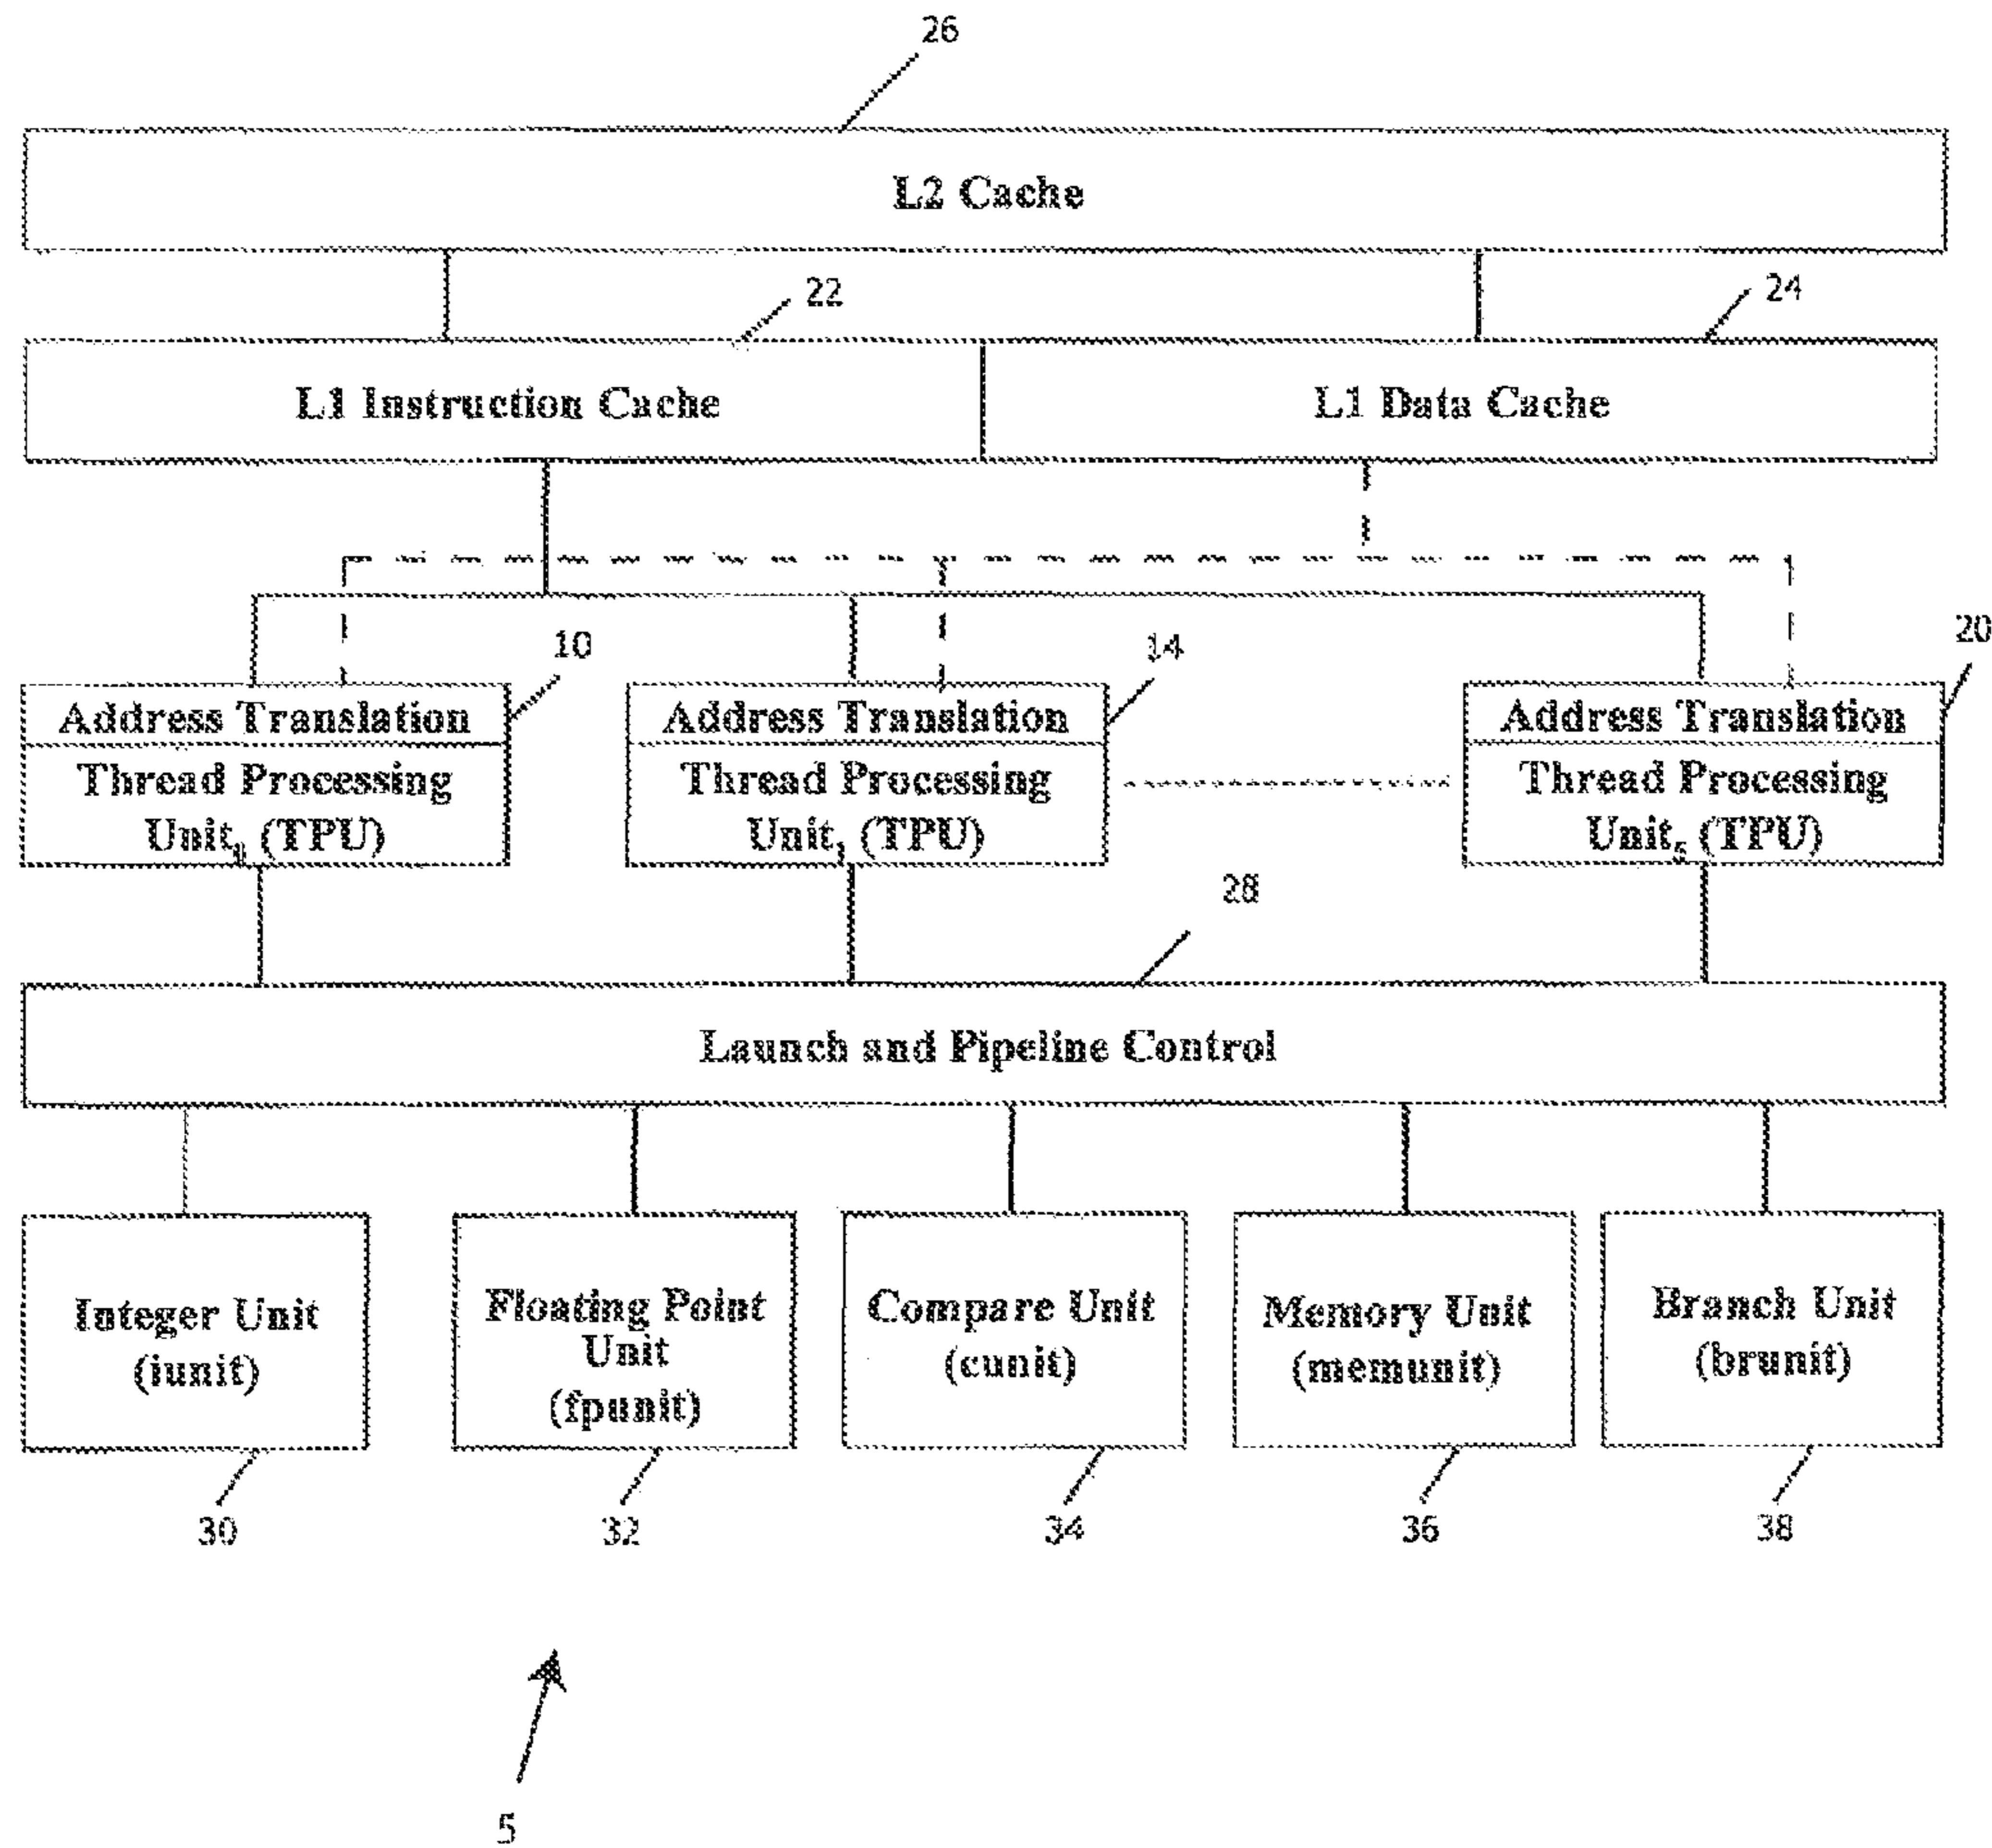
26

L2 Cache

22

24

L1 Instruction Cache

L1 Data Cache

10

14

20

Address Translation
Thread Processing Unit$_0$ (TPU)

Address Translation
Thread Processing Unit$_1$ (TPU)

Address Translation
Thread Processing Unit$_5$ (TPU)

28

Launch and Pipeline Control

Integer Unit (iunit)

Floating Point Unit (fpunit)

Compare Unit (cunit)

Memory Unit (memunit)

Branch Unit (brunit)

30

32

34

36

38

5